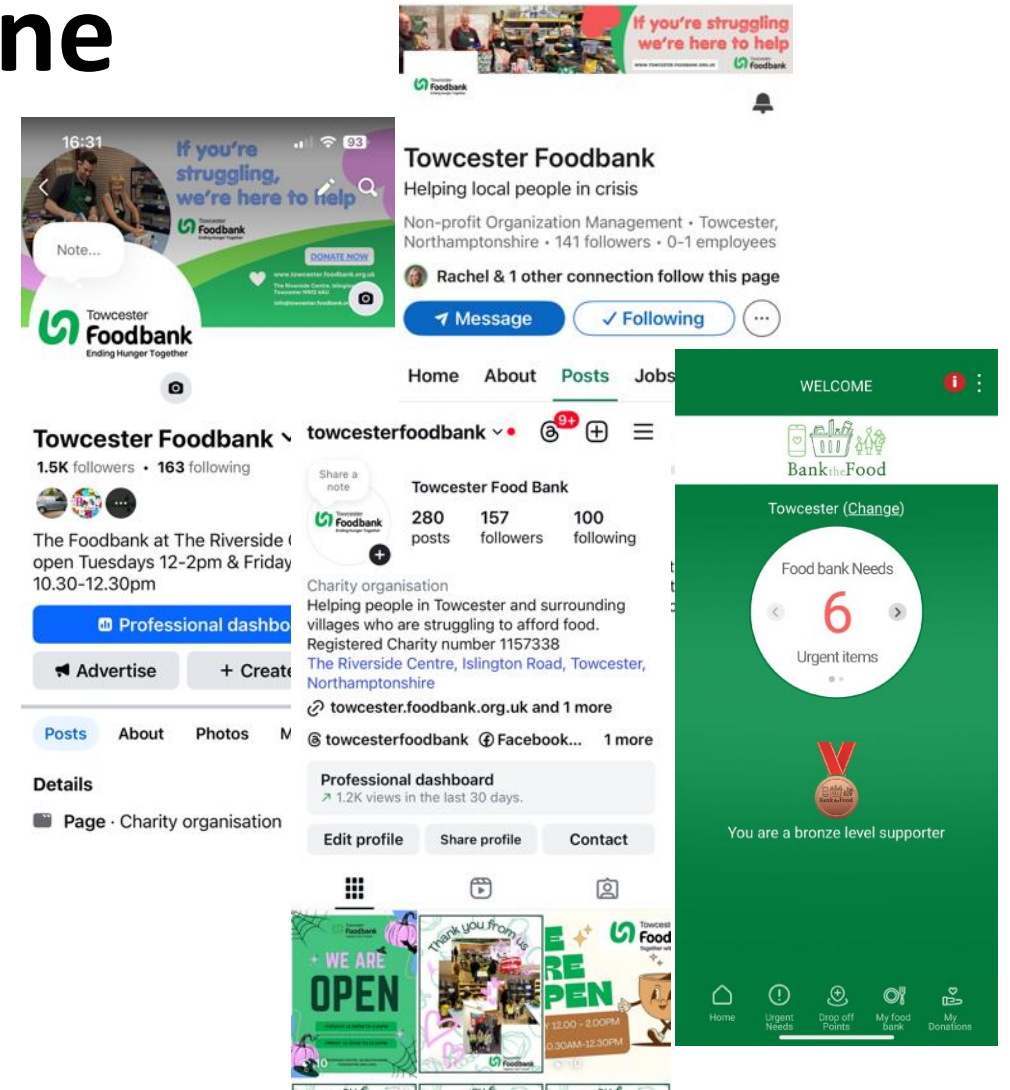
ne

If you're struggling we're here to help

Towcester Foodbank

Towcester Foodbank
Helping local people in crisis
Non-profit Organization Management • Towcester, Northamptonshire • 141 followers • 0-1 employees
Rachel & 1 other connection follow this page
Message
✓ Following
Home About Posts Jobs

16:31 93
If you're struggling, we're here to help
Towcester Foodbank Ending Hunger Together
DONATE NOW
www.towcester.foodbank.org.uk
Note...
Towcester Foodbank Ending Hunger Together

Towcester Foodbank
1.5K followers • 163 following
The Foodbank at The Riverside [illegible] open Tuesdays 12-2pm & Friday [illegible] 10.30-12.30pm
Professional dashbo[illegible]
Advertise
+ Create
Posts About Photos M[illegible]
Details
Page · Charity organisation

towcesterfoodbank
9+
Share a note
Towcester Food Bank
280 posts
157 followers
100 following
Charity organisation
Helping people in Towcester and surrounding villages who are struggling to afford food.
Registered Charity number 1157338
The Riverside Centre, Islington Road, Towcester, Northamptonshire
towcester.foodbank.org.uk and 1 more
towcesterfoodbank Facebook... 1 more
Professional dashboard
1.2K views in the last 30 days.
Edit profile Share profile Contact
WE ARE OPEN
Thank you from us
WE ARE OPEN
12.00 - 2.00PM
0.30AM-12.30PM

WELCOME
Bank the Food
Towcester (Change)
Food bank Needs
6
Urgent items
You are a bronze level supporter
Home Urgent Needs Drop off Points My food bank My Donations